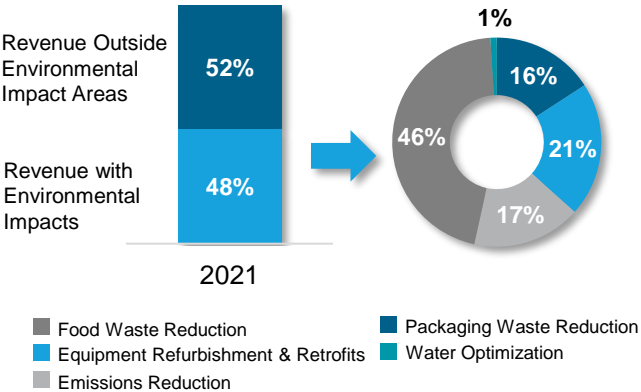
Revenue Outside Environmental Impact Areas

52%

Revenue with Environmental Impacts

48%

2021

1%

16%

21%

17%

46%

Food Waste Reduction

Packaging Waste Reduction

Equipment Refurbishment & Retrofits

Water Optimization

Emissions Reduction